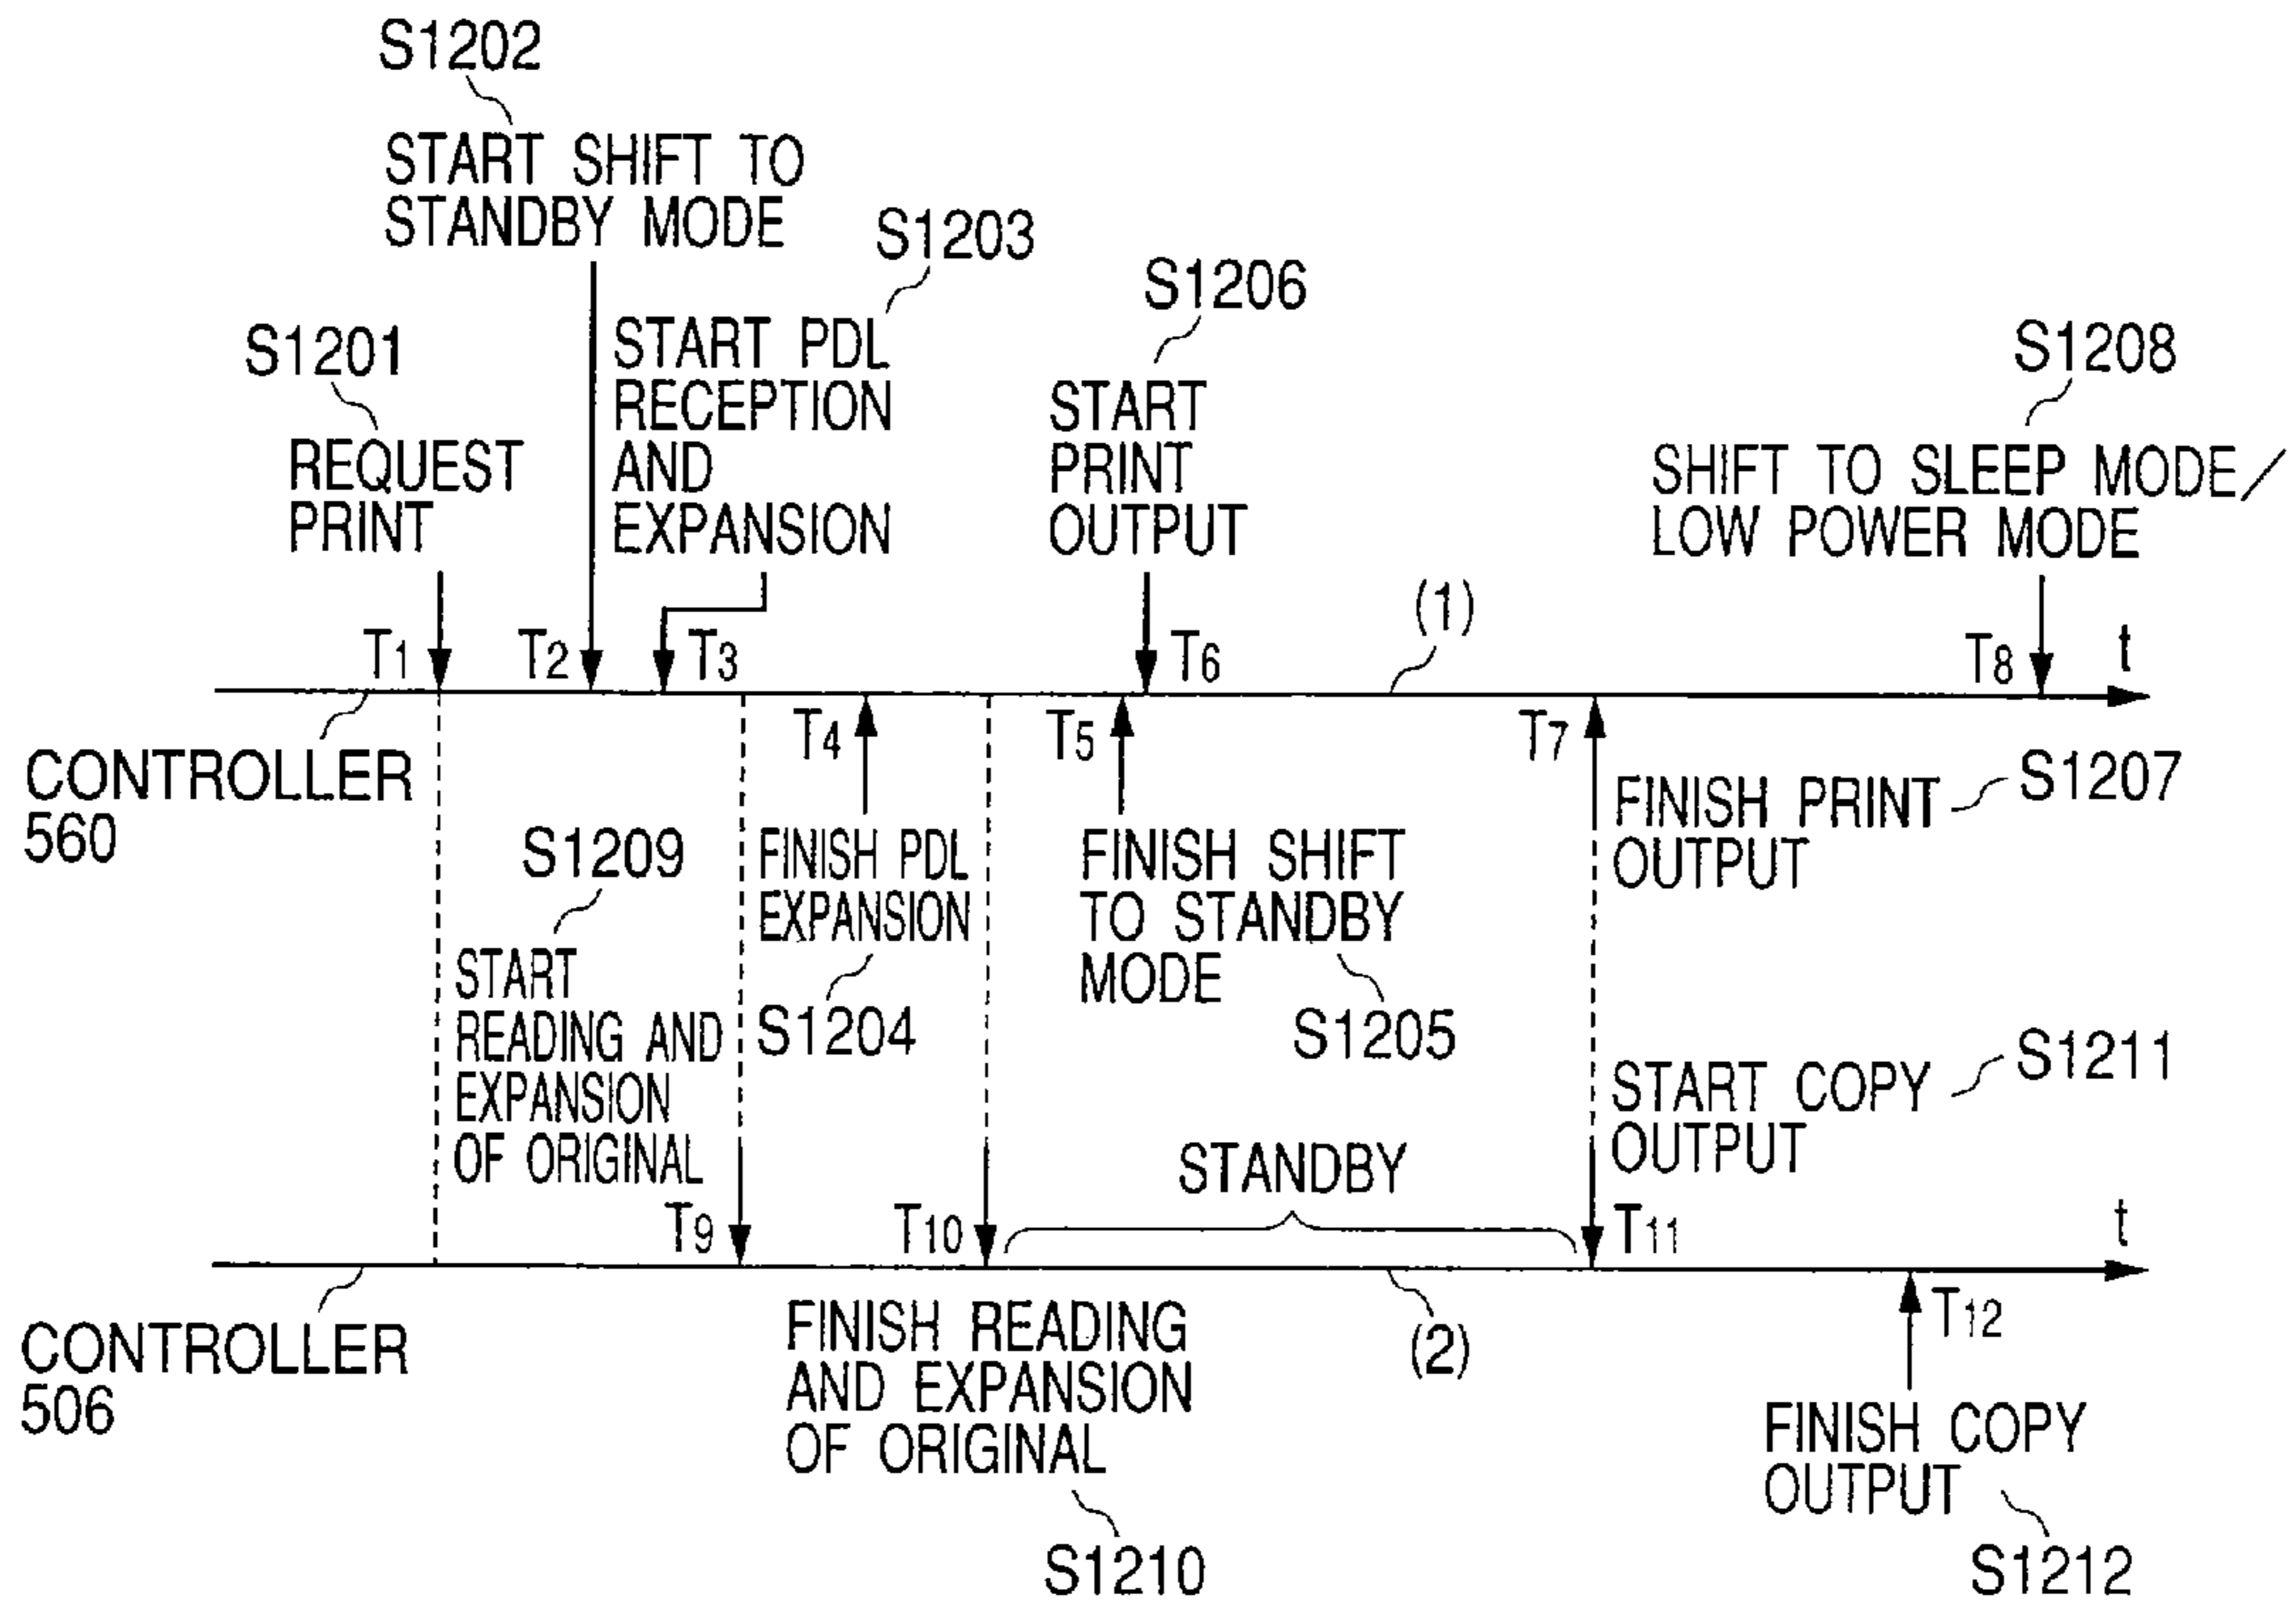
S1202
START SHIFT TO STANDBY MODE

S1203
START PDL RECEPTION AND EXPANSION

S1206
START PRINT OUTPUT

S1201
REQUEST PRINT

S1208
SHIFT TO SLEEP MODE/ LOW POWER MODE

(1)

$T_1$ $T_2$ $T_3$ $T_6$ $T_8$ t

CONTROLLER 560

$T_4$ $T_5$ $T_7$

FINISH PRINT OUTPUT S1207

S1209
START READING AND EXPANSION OF ORIGINAL

FINISH PDL EXPANSION
S1204

FINISH SHIFT TO STANDBY MODE
S1205

START COPY OUTPUT S1211

STANDBY

$T_9$ $T_{10}$ $T_{11}$ t

CONTROLLER 506

FINISH READING AND EXPANSION OF ORIGINAL
S1210

(2)

$T_{12}$

FINISH COPY OUTPUT
S1212